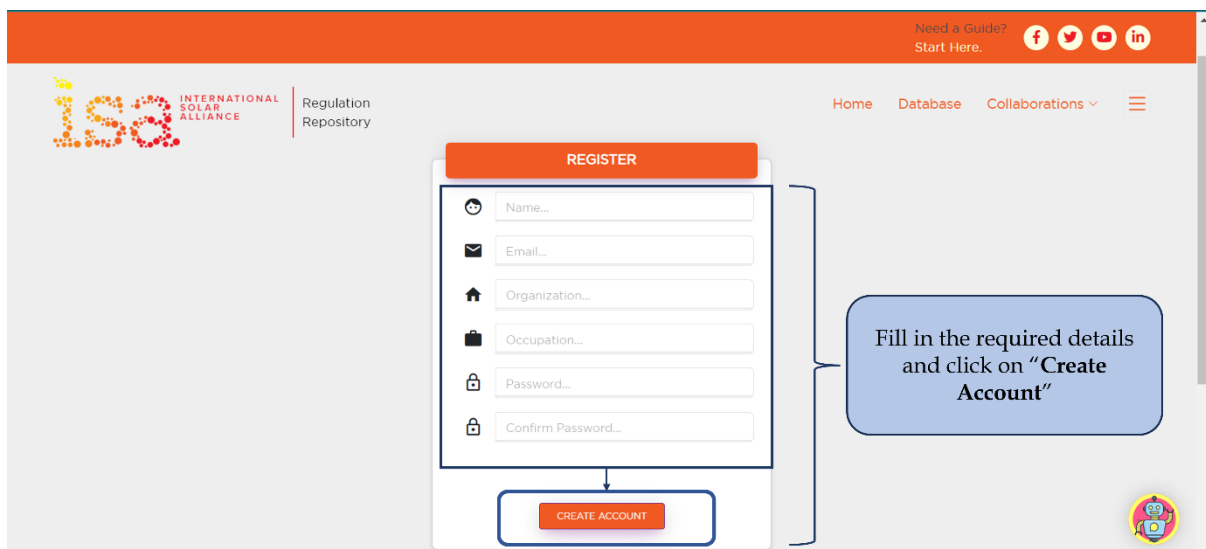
Need a Guide?
Start Here.

isa INTERNATIONAL SOLAR ALLIANCE

Regulation Repository

Home Database Collaborations

REGISTER

Name...

Email...

Organization...

Occupation...

Password...

Confirm Password...

CREATE ACCOUNT

Fill in the required details and click on "**Create Account**"